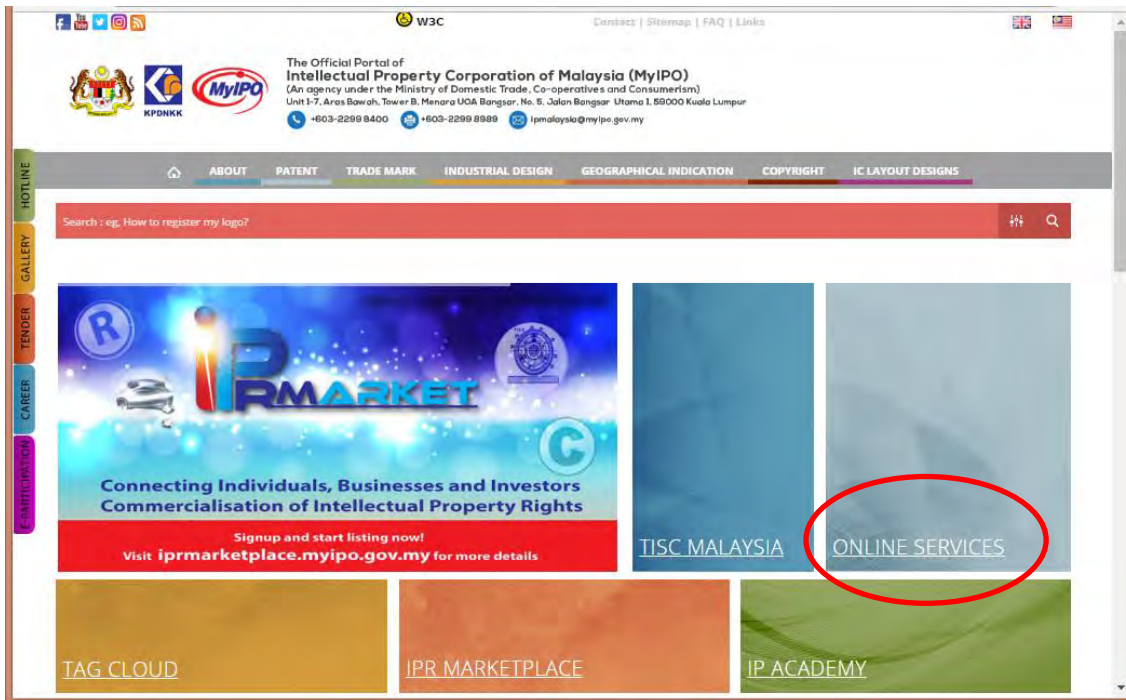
W3C

Contact | Sitemap | FAQ | Links

KPDNKK

MyIPO

The Official Portal of
Intellectual Property Corporation of Malaysia (MyIPO)
(An agency under the Ministry of Domestic Trade, Co-operatives and Consumerism)
Unit 1-7, Aras Bawah, Tower B, Menara UOA Bangsar, No. 5, Jalan Bangsar Utama 1, 59000 Kuala Lumpur

+603-2299 8400 +603-2299 8989 ipmalaysia@myipo.gov.my

HOTLINE

GALLERY

TENDER

CAREER

E-PARTICIPATION

ABOUT PATENT TRADE MARK INDUSTRIAL DESIGN GEOGRAPHICAL INDICATION COPYRIGHT IC LAYOUT DESIGNS

Search : eg, How to register my logo?

R

iPRMARKET

C

Connecting Individuals, Businesses and Investors
Commercialisation of Intellectual Property Rights

Signup and start listing now!
Visit iprmarketplace.myipo.gov.my for more details

TISC MALAYSIA

ONLINE SERVICES

TAG CLOUD

IPR MARKETPLACE

IP ACADEMY